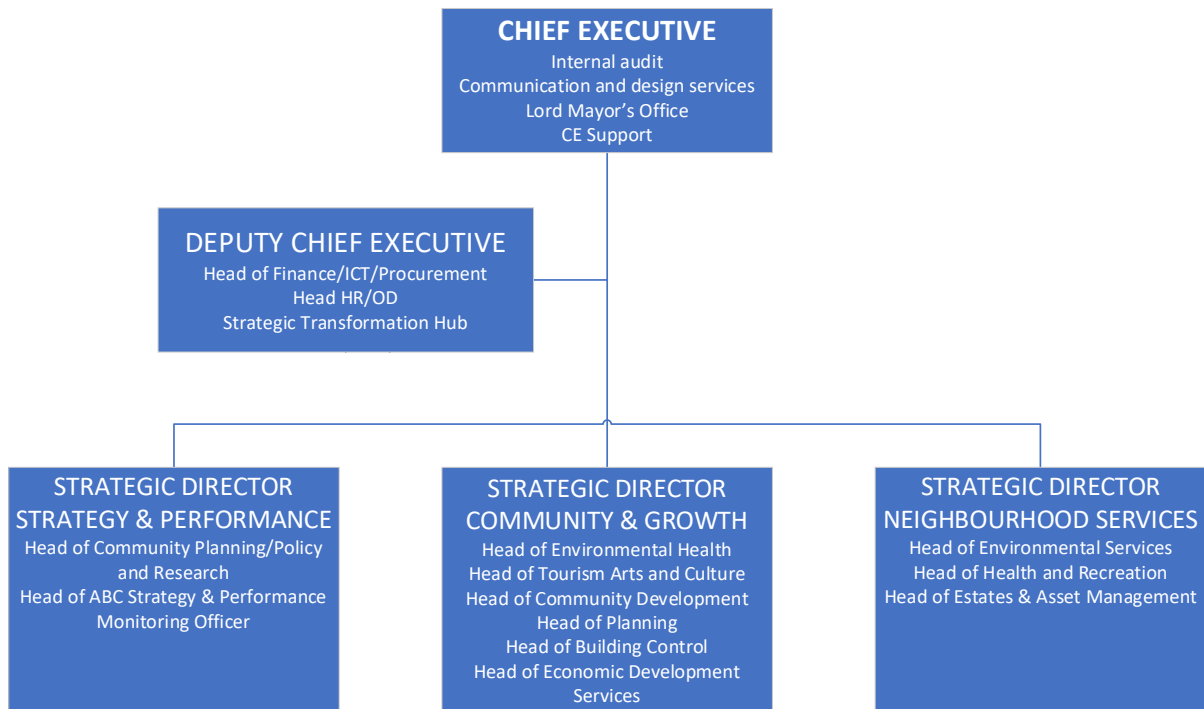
CHIEF EXECUTIVE
Internal audit
Communication and design services
Lord Mayor's Office
CE Support

DEPUTY CHIEF EXECUTIVE
Head of Finance/ICT/Procurement
Head HR/OD
Strategic Transformation Hub

STRATEGIC DIRECTOR
STRATEGY & PERFORMANCE
Head of Community Planning/Policy and Research
Head of ABC Strategy & Performance
Monitoring Officer

STRATEGIC DIRECTOR
COMMUNITY & GROWTH
Head of Environmental Health
Head of Tourism Arts and Culture
Head of Community Development
Head of Planning
Head of Building Control
Head of Economic Development Services

STRATEGIC DIRECTOR
NEIGHBOURHOOD SERVICES
Head of Environmental Services
Head of Health and Recreation
Head of Estates & Asset Management